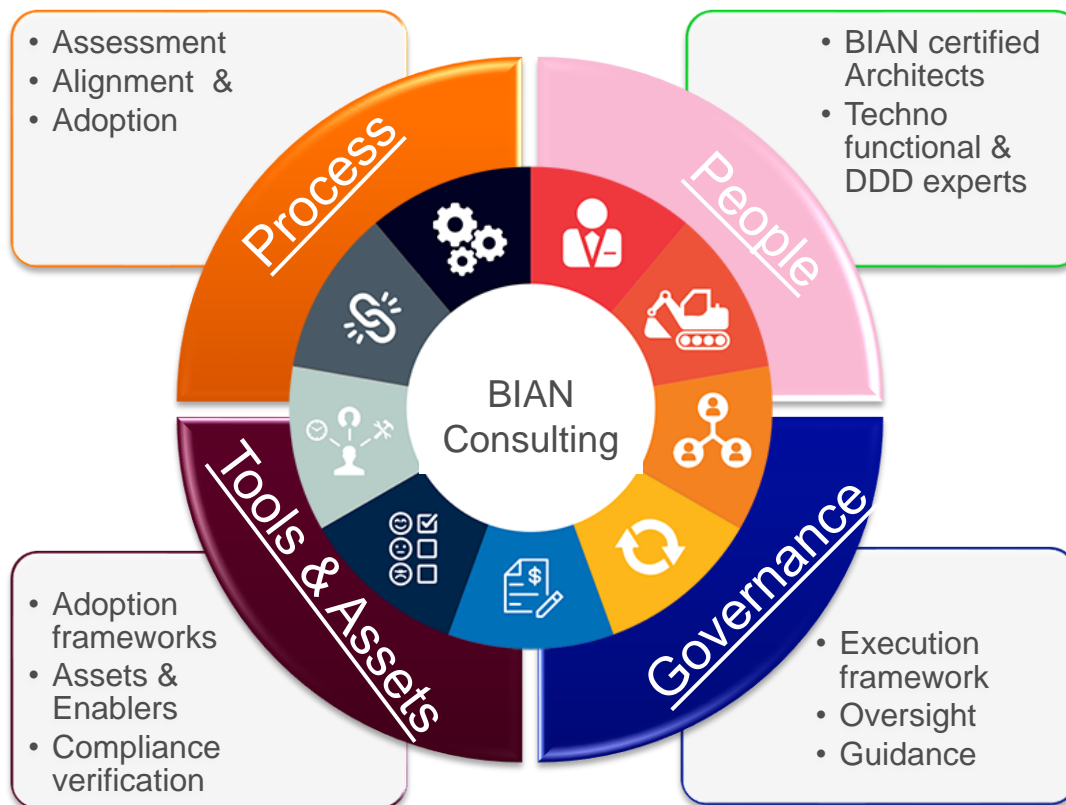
• Assessment
• Alignment &
• Adoption

Process

• BIAN certified Architects
• Techno functional & DDD experts

People

BIAN Consulting

Tools & Assets

• Adoption frameworks
• Assets & Enablers
• Compliance verification

Governance

• Execution framework
• Oversight
• Guidance